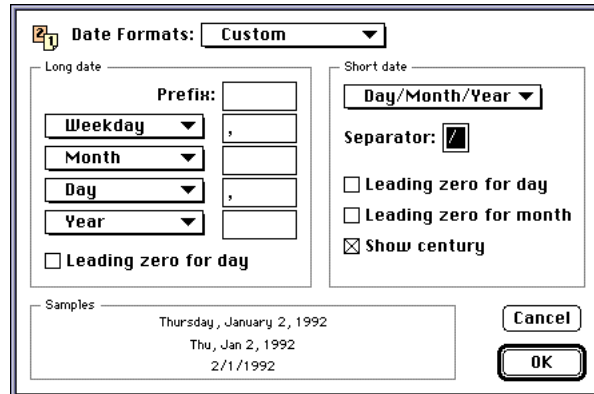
Date Formats: Custom

Long date
Prefix:
Weekday ,
Month
Day ,
Year
☐ Leading zero for day

Short date
Day/Month/Year
Separator: /
☐ Leading zero for day
☐ Leading zero for month
☒ Show century

Samples
Thursday, January 2, 1992
Thu, Jan 2, 1992
2/1/1992

Cancel
OK